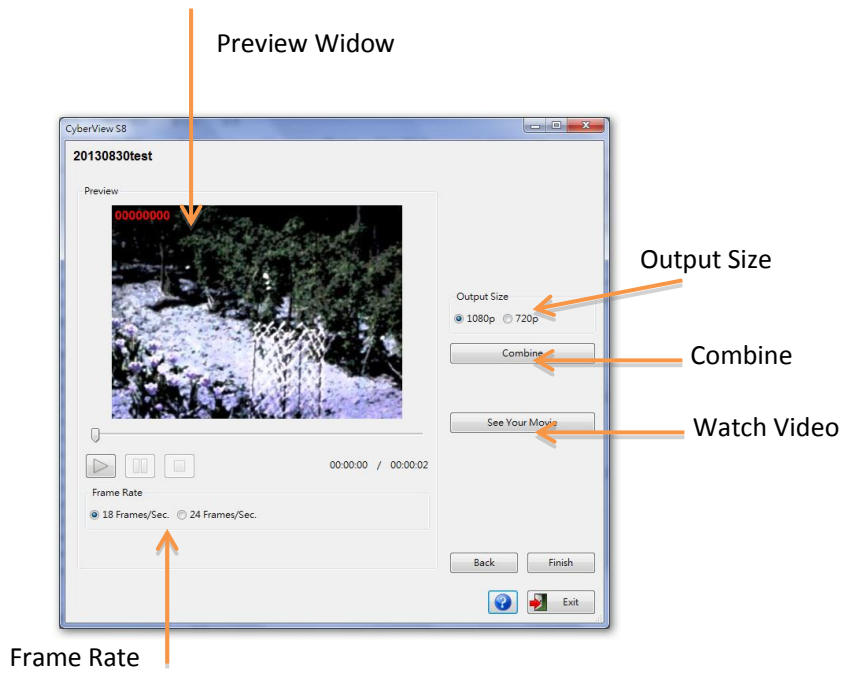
Preview Widow

CyberView S8

20130830test

Preview

00000000

00:00:00 / 00:00:02

Frame Rate

18 Frames/Sec. 24 Frames/Sec.

Output Size

Output Size

1080p 720p

Combine

Combine

See Your Movie

Watch Video

Back

Finish

Exit

Frame Rate